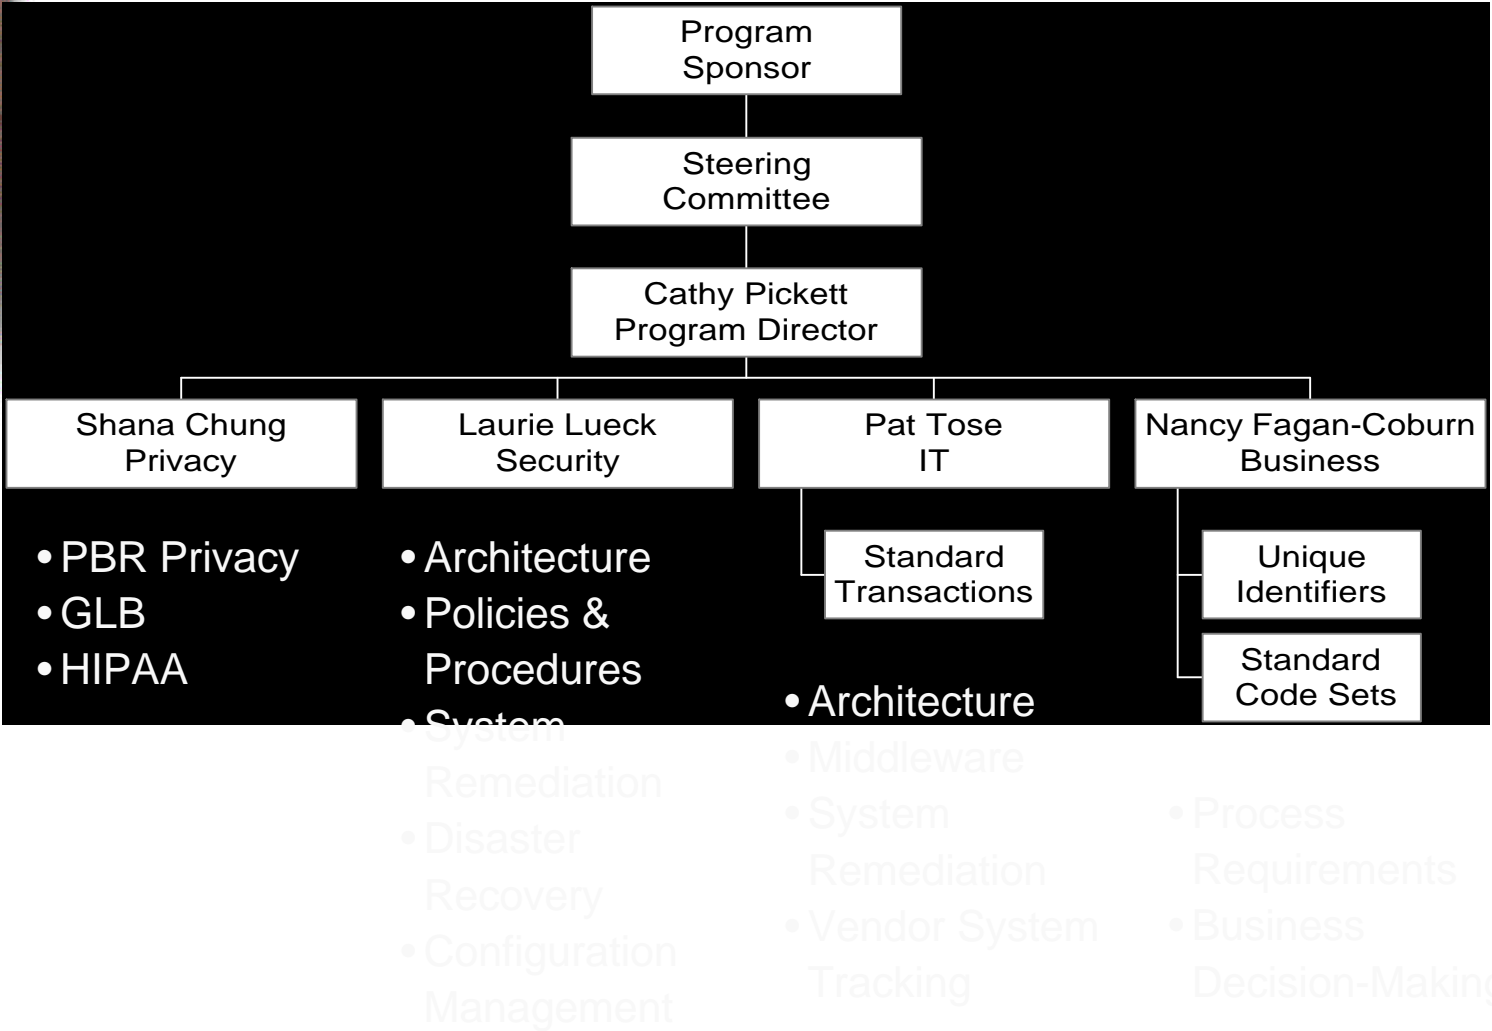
Program Sponsor

Steering Committee

Cathy Pickett
Program Director

Shana Chung
Privacy

Laurie Lueck
Security

Pat Tose
IT

Nancy Fagan-Coburn
Business

Standard Transactions

Unique Identifiers

Standard Code Sets

• PBR Privacy
• GLB
• HIPAA

• Architecture
• Policies & Procedures
• System Remediation
• Disaster Recovery
• Configuration Management

• Architecture
• Middleware
• System Remediation
• Vendor System Tracking

• Process Requirements
• Business Decision-Making